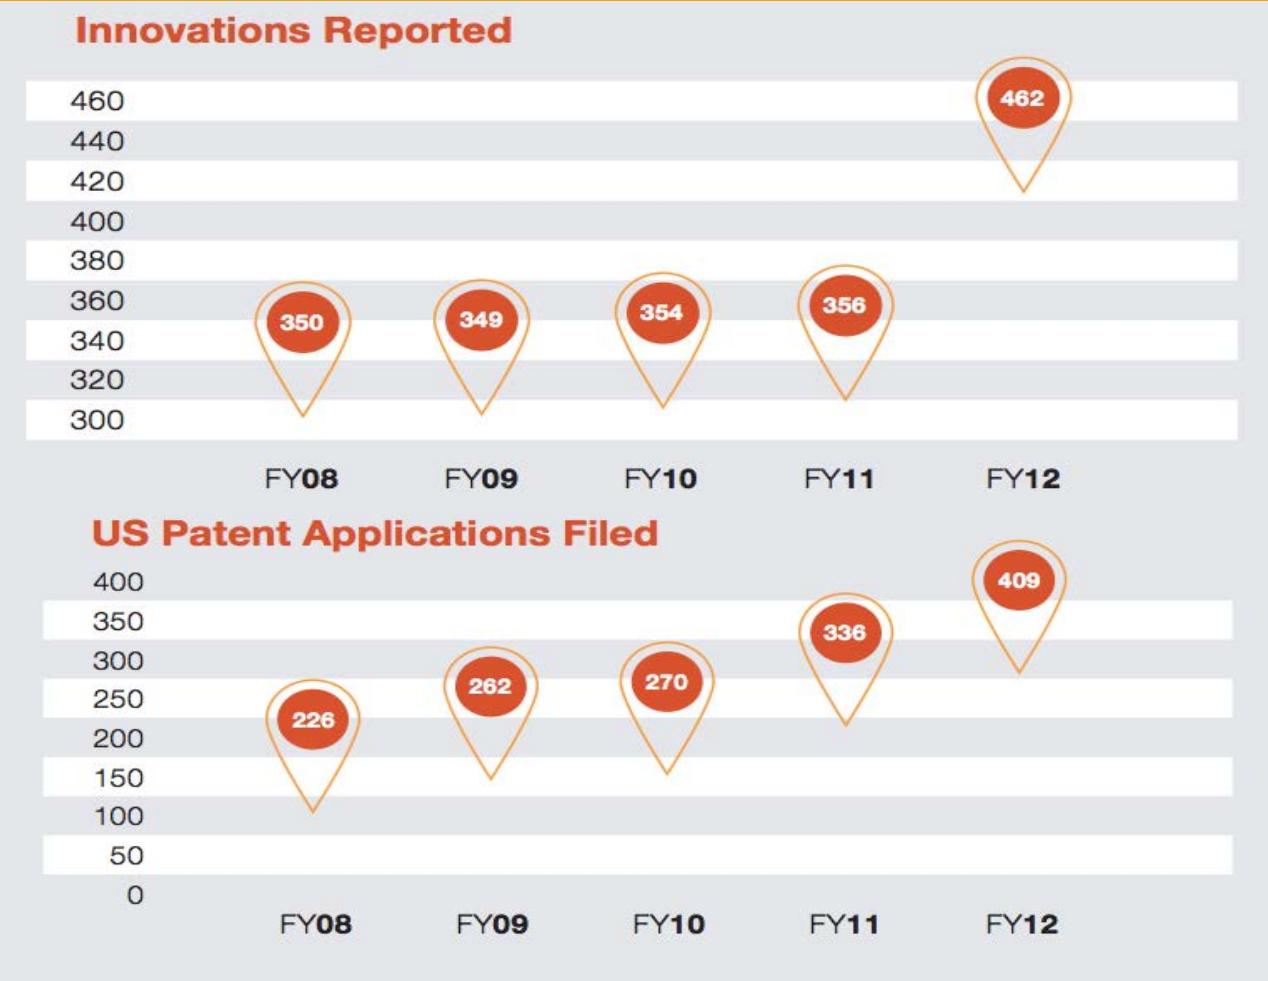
Innovations Reported

460
440
420
400
380
360
340
320
300

350
349
354
356
462

FY08 FY09 FY10 FY11 FY12

US Patent Applications Filed

400
350
300
250
200
150
100
50
0

226
262
270
336
409

FY08 FY09 FY10 FY11 FY12